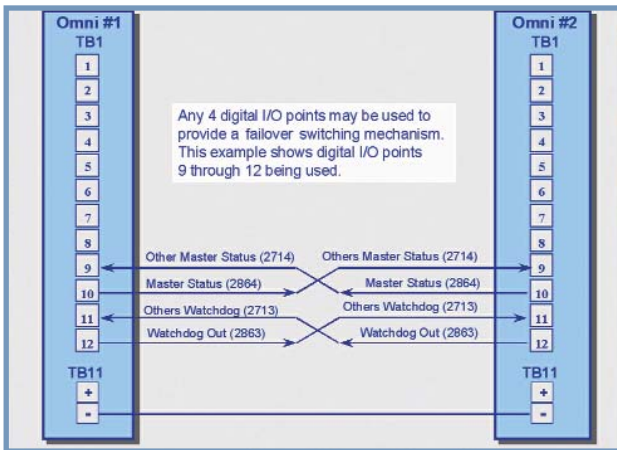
Omni #1
TB1
1
2
3
4
5
6
7
8
9
10
11
12
TB11
+
-

Any 4 digital I/O points may be used to provide a failover switching mechanism. This example shows digital I/O points 9 through 12 being used.

Other Master Status (2714)
Master Status (2864)
Others Watchdog (2713)
Watchdog Out (2863)

Others Master Status (2714)
Master Status (2864)
Others Watchdog (2713)
Watchdog Out (2863)

Omni #2
TB1
1
2
3
4
5
6
7
8
9
10
11
12
TB11
+
-